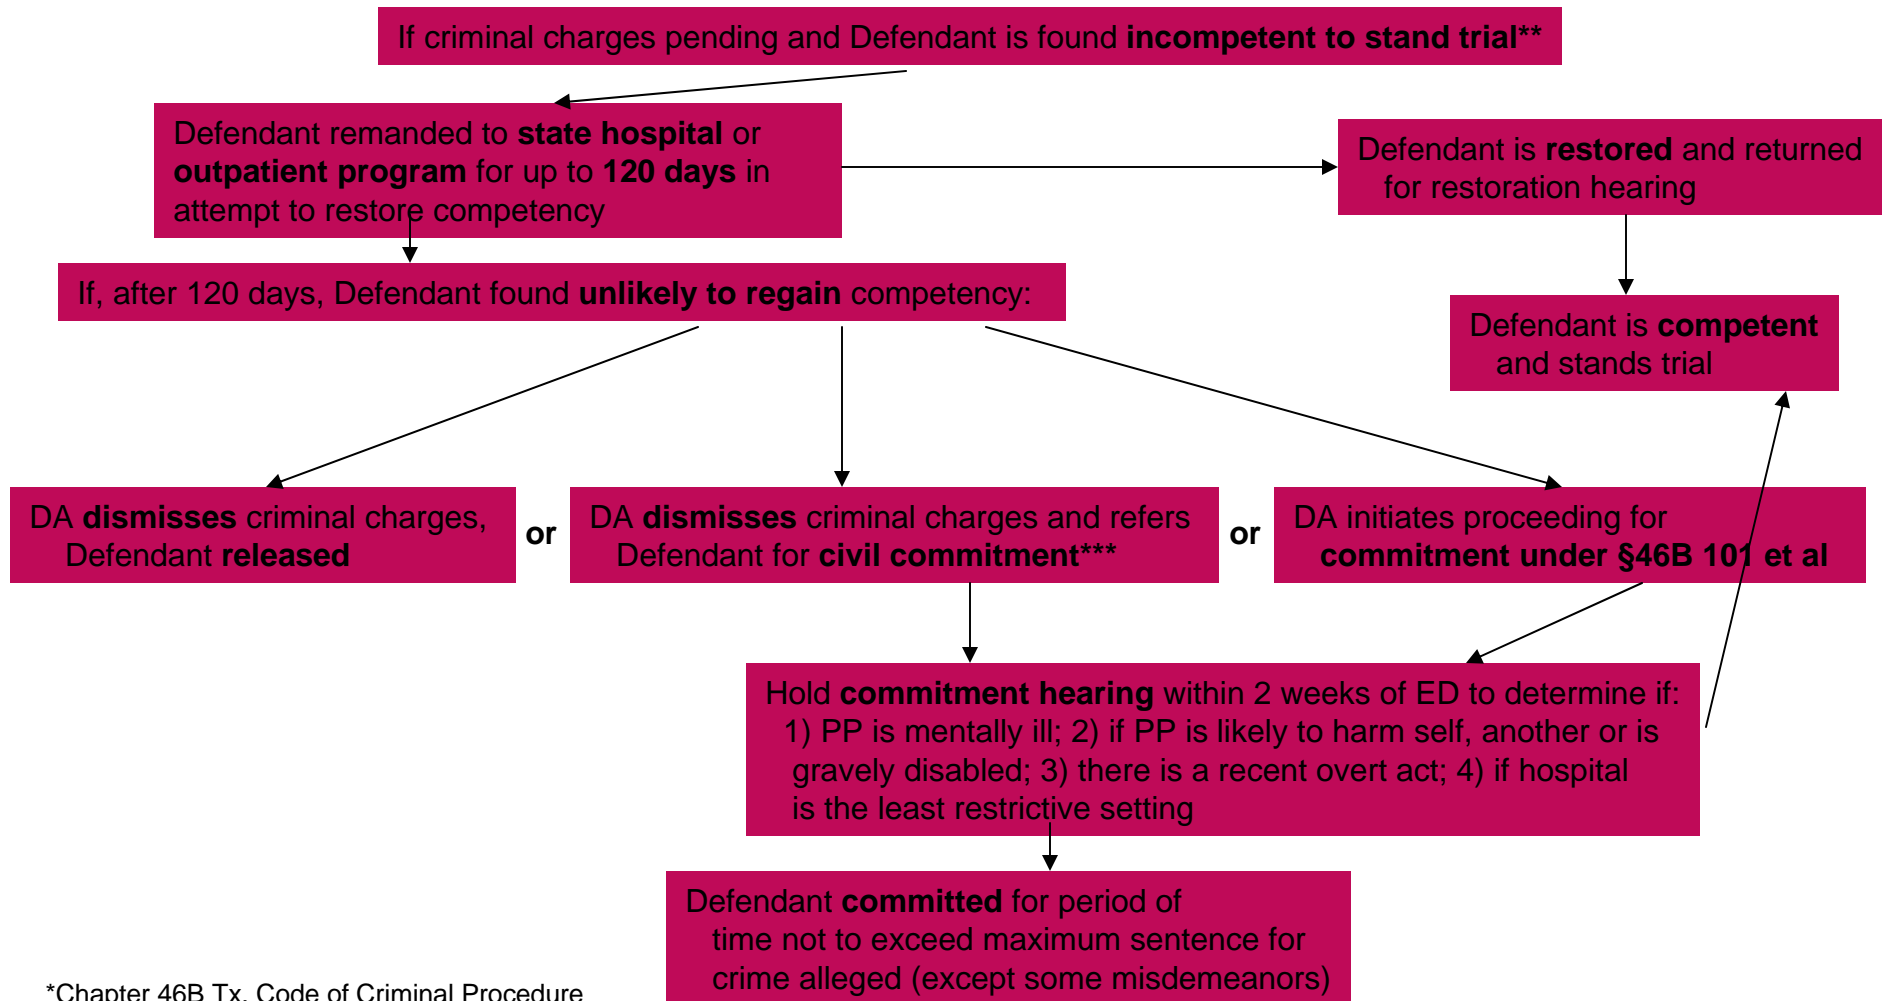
If criminal charges pending and Defendant is found **incompetent to stand trial****

Defendant remanded to **state hospital** or **outpatient program** for up to **120 days** in attempt to restore competency

Defendant is **restored** and returned for restoration hearing

If, after 120 days, Defendant found **unlikely to regain** competency:

Defendant is **competent** and stands trial

DA **dismisses** criminal charges, Defendant **released**

or

DA **dismisses** criminal charges and refers Defendant for **civil commitment*****

or

DA initiates proceeding for **commitment under §46B 101 et al**

Hold **commitment hearing** within 2 weeks of ED to determine if: 1) PP is mentally ill; 2) if PP is likely to harm self, another or is gravely disabled; 3) there is a recent overt act; 4) if hospital is the least restrictive setting

Defendant **committed** for period of time not to exceed maximum sentence for crime alleged (except some misdemeanors)

*Chapter 46B Tx. Code of Criminal Procedure